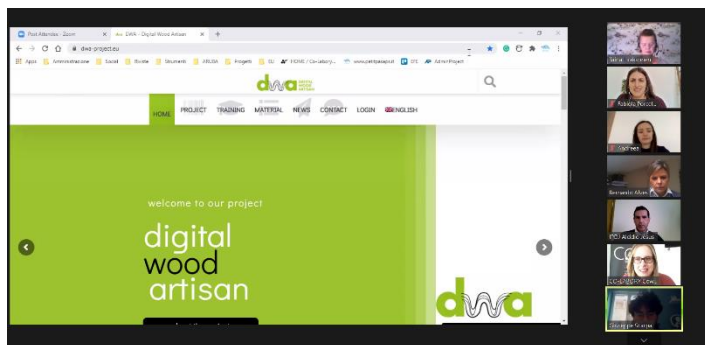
Post Attendee - Zoom
DWA - Digital Wood Artisan
dwa-project.eu
Apps Amministrazione Social Rivolte Strumenti ARUBA Progetti SU ECMS / Consultancy www.certipassaport STE Admin Project
dwa DIGITAL WOOD ARTISAN
HOME PROJECT TRAINING MATERIAL NEWS CONTACT LOGIN ENGLISH
welcome to our project
digital wood artisan
dwa
Roberta Renzetti
Andreea
Bernardo Alves
CECE Andrés Jesus
Giuseppe Sciarra